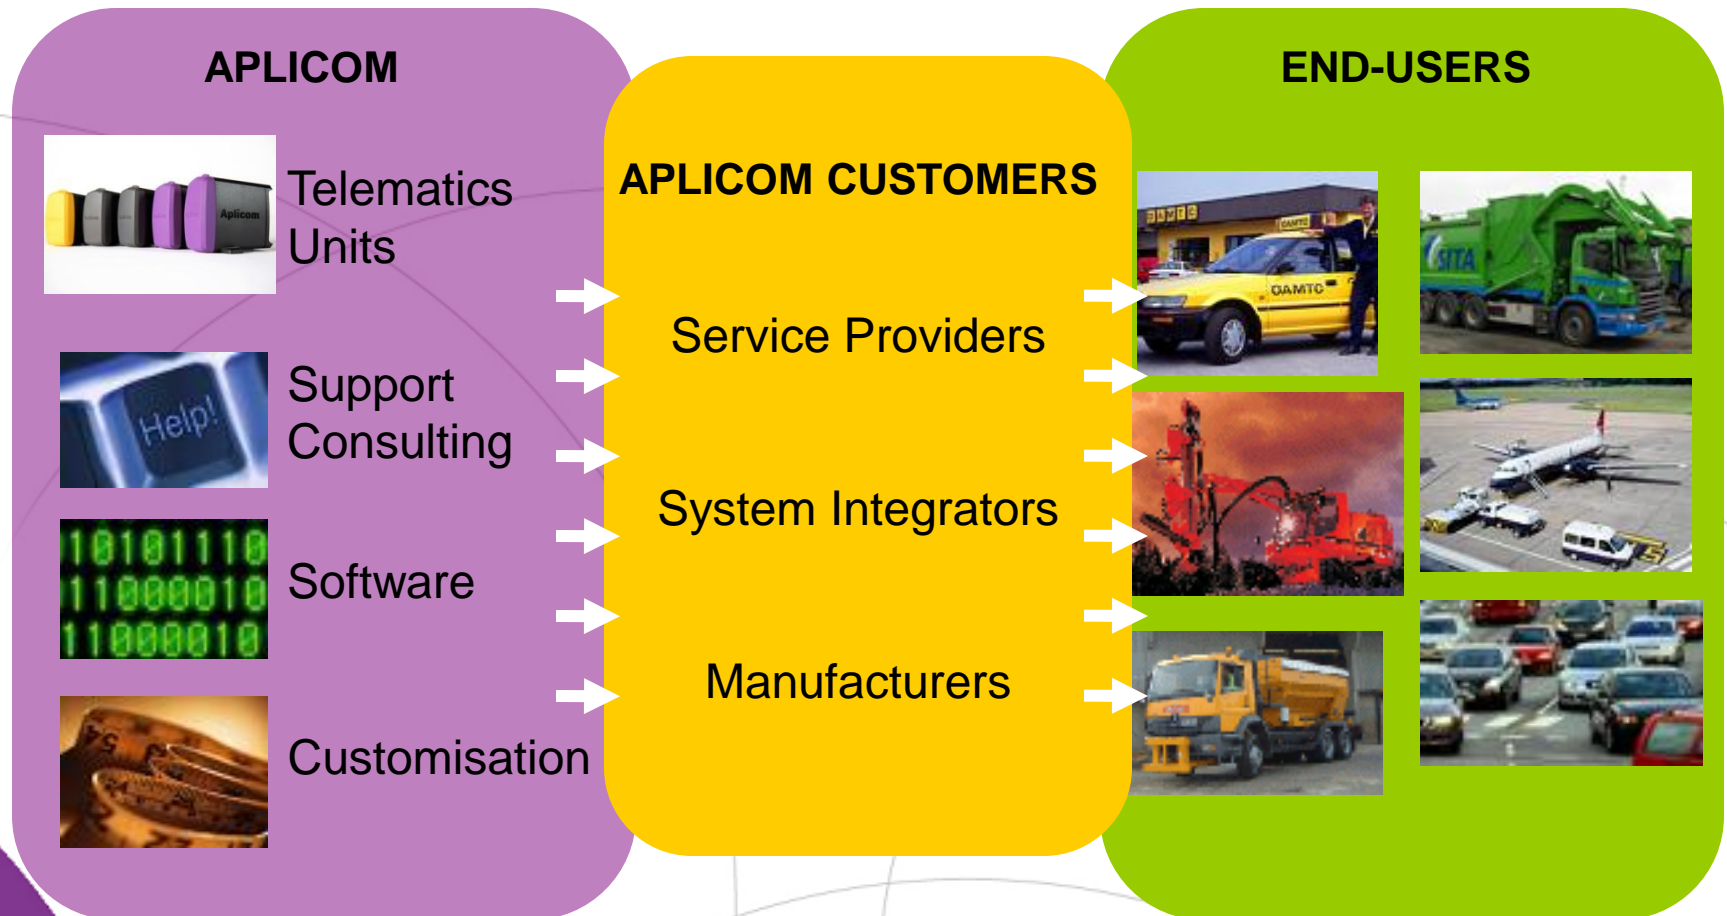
APLICOM

Aplicom

Telematics Units

Help!

Support Consulting

10101110
11000010
11000010

Software

Customisation

APLICOM CUSTOMERS

Service Providers

System Integrators

Manufacturers

END-USERS

OAMTC

SITA